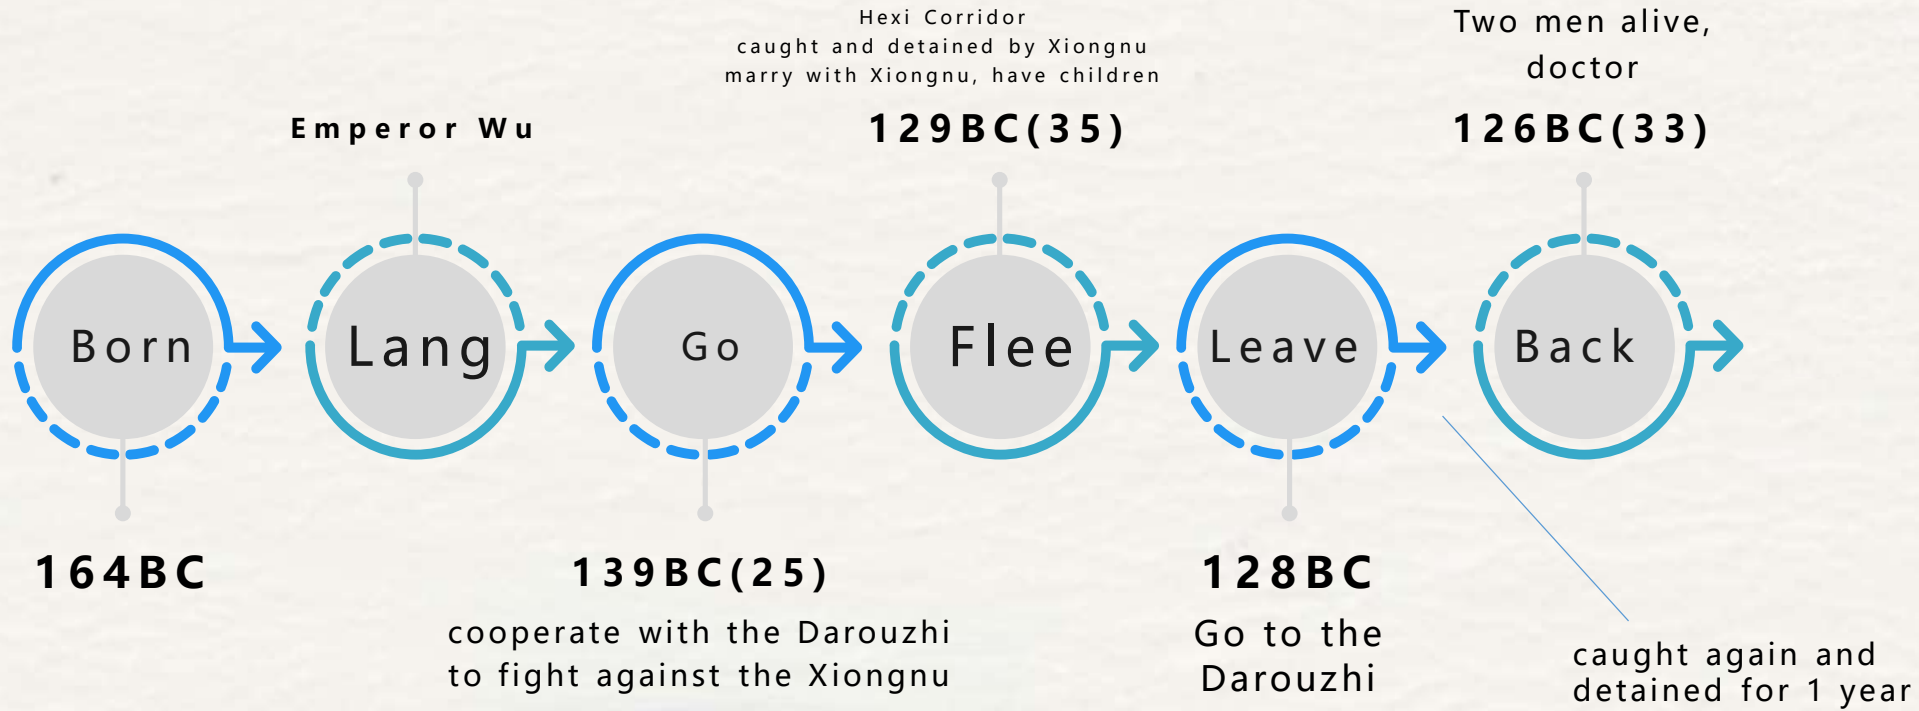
Hexi Corridor
caught and detained by Xiongnu
marry with Xiongnu, have children

Two men alive,
doctor

Emperor Wu

129BC(35)

126BC(33)

Born

Lang

Go

Flee

Leave

Back

164BC

139BC(25)
cooperate with the Darouzhi
to fight against the Xiongnu

128BC
Go to the
Darouzhi

caught again and
detained for 1 year